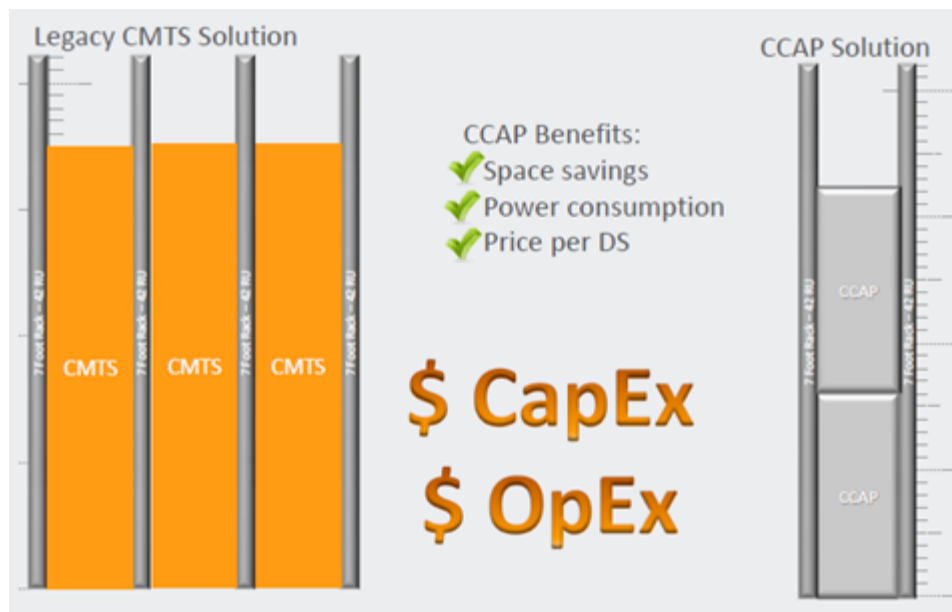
Legacy CMTS Solution

7 Foot Rack – 42 RU

CMTS

7 Foot Rack – 42 RU

CMTS

7 Foot Rack – 42 RU

CMTS

7 Foot Rack – 42 RU

CCAP Benefits:
Space savings
Power consumption
Price per DS

$ CapEx
$ OpEx

CCAP Solution

7 Foot Rack – 42 RU

CCAP

CCAP

7 Foot Rack – 42 RU